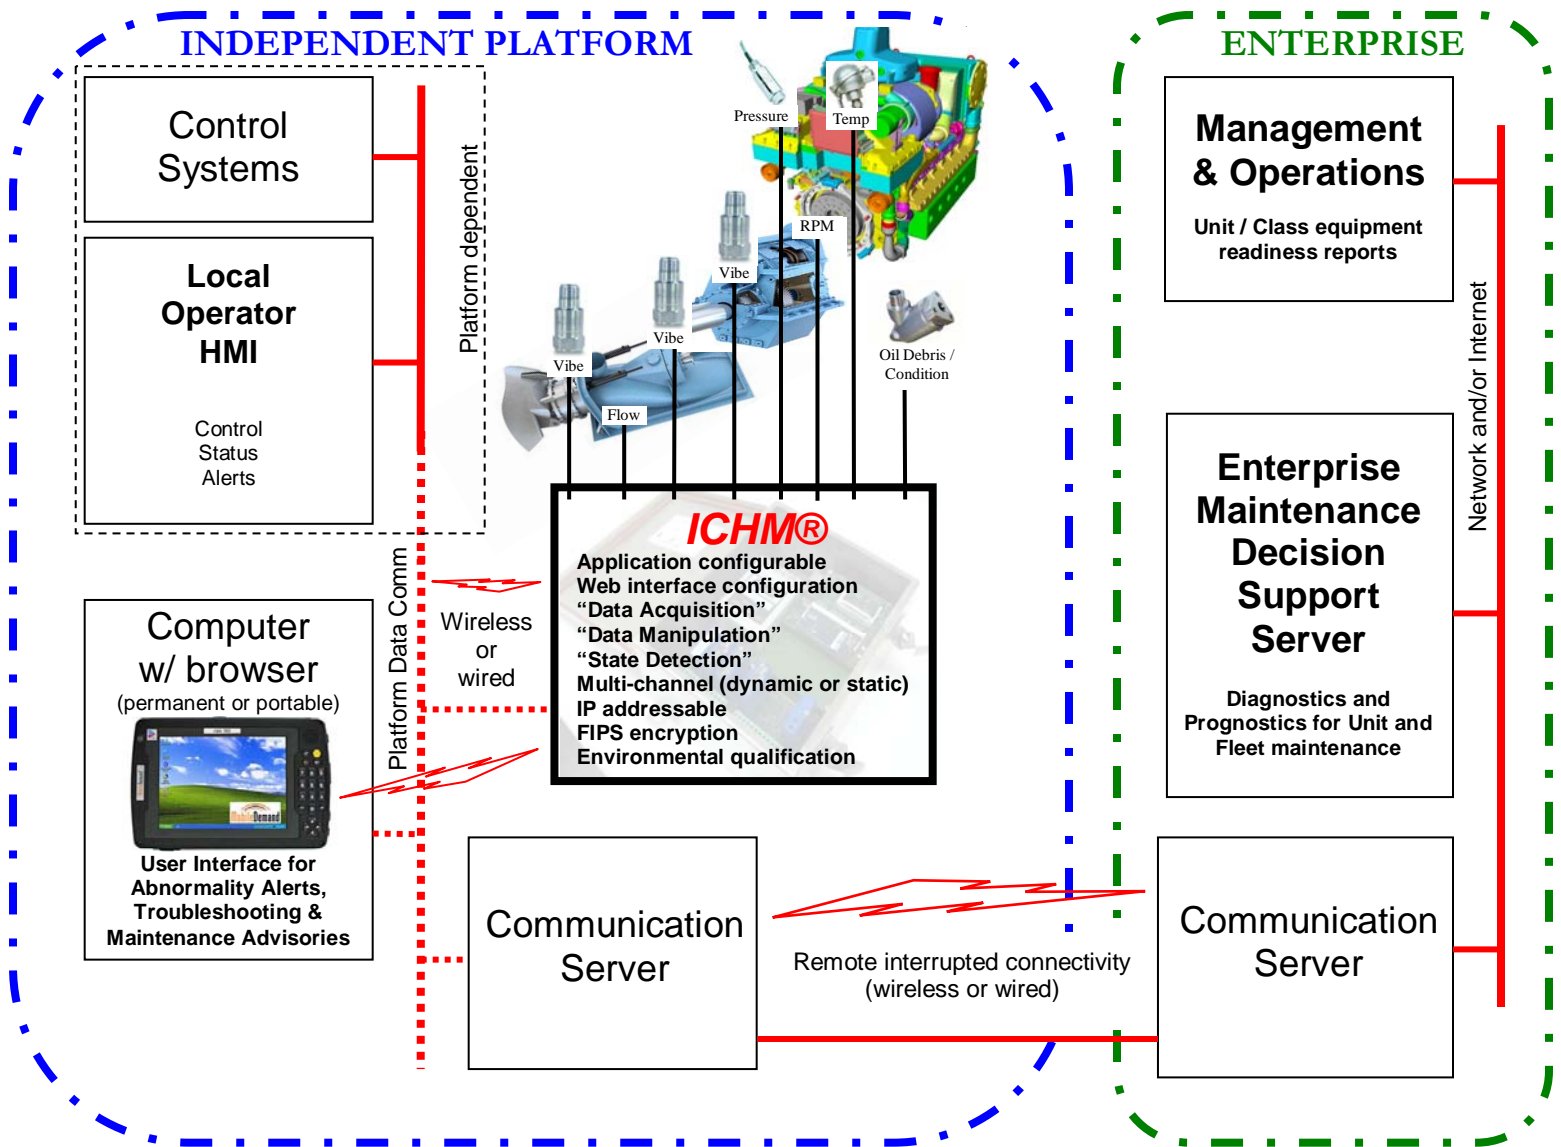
INDEPENDENT PLATFORM

ENTERPRISE

Control Systems

Local Operator HMI

Control
Status
Alerts

Platform dependent

Pressure

Temp

RPM

Vibe

Vibe

Vibe

Flow

Oil Debris / Condition

Management & Operations

Unit / Class equipment readiness reports

ICHM®
Application configurable
Web interface configuration
"Data Acquisition"
"Data Manipulation"
"State Detection"
Multi-channel (dynamic or static)
IP addressable
FIPS encryption
Environmental qualification

Platform Data Comm

Wireless or wired

Computer w/ browser
(permanent or portable)

User Interface for Abnormality Alerts, Troubleshooting & Maintenance Advisories

Network and/or Internet

Enterprise Maintenance Decision Support Server

Diagnostics and Prognostics for Unit and Fleet maintenance

Communication Server

Remote interrupted connectivity (wireless or wired)

Communication Server